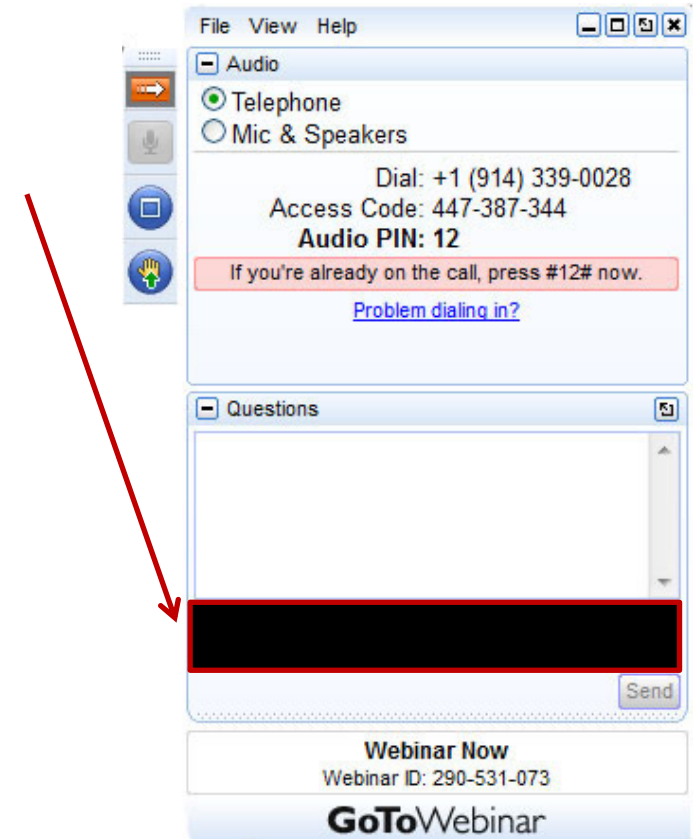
File View Help

Audio

Telephone
Mic & Speakers

Dial: +1 (914) 339-0028
Access Code: 447-387-344
Audio PIN: 12

If you're already on the call, press #12# now.

Problem dialing in?

Questions

Send

Webinar Now
Webinar ID: 290-531-073

GoToWebinar